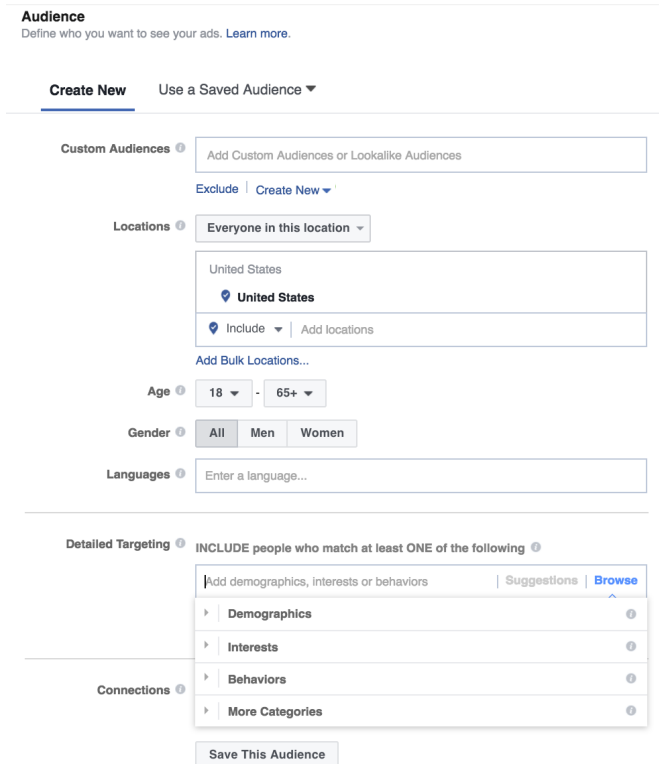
Audience
Define who you want to see your ads. Learn more.

Create New
Use a Saved Audience ▾

Custom Audiences
Add Custom Audiences or Lookalike Audiences
Exclude | Create New ▾

Locations
Everyone in this location ▾
United States
United States
Include ▾ | Add locations
Add Bulk Locations...

Age
18 ▾ - 65+ ▾

Gender
All | Men | Women

Languages
Enter a language...

Detailed Targeting
INCLUDE people who match at least ONE of the following
Add demographics, interests or behaviors | Suggestions | Browse
Demographics
Interests
Behaviors
More Categories

Connections

Save This Audience